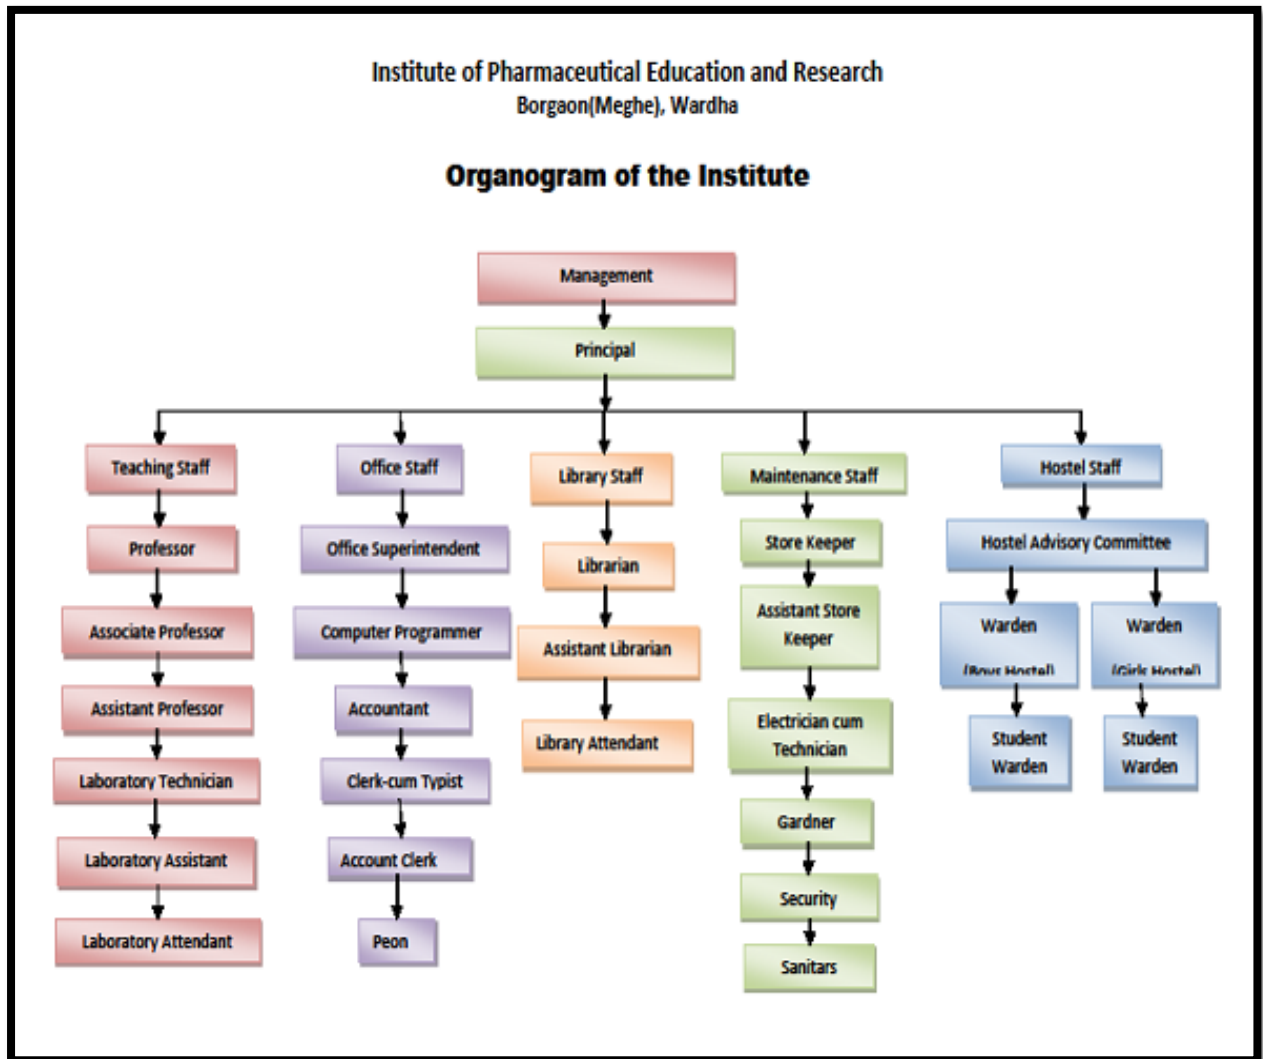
Institute of Pharmaceutical Education and Research
Borgaon(Meghe), Wardha

Organogram of the Institute

Management

Principal

Teaching Staff

Professor

Associate Professor

Assistant Professor

Laboratory Technician

Laboratory Assistant

Laboratory Attendant

Office Staff

Office Superintendent

Computer Programmer

Accountant

Clerk-cum Typist

Account Clerk

Peon

Library Staff

Librarian

Assistant Librarian

Library Attendant

Maintenance Staff

Store Keeper

Assistant Store Keeper

Electrician cum Technician

Gardner

Security

Sanitars

Hostel Staff

Hostel Advisory Committee

Warden (Boys Hostel)

Warden (Girls Hostel)

Student Warden

Student Warden